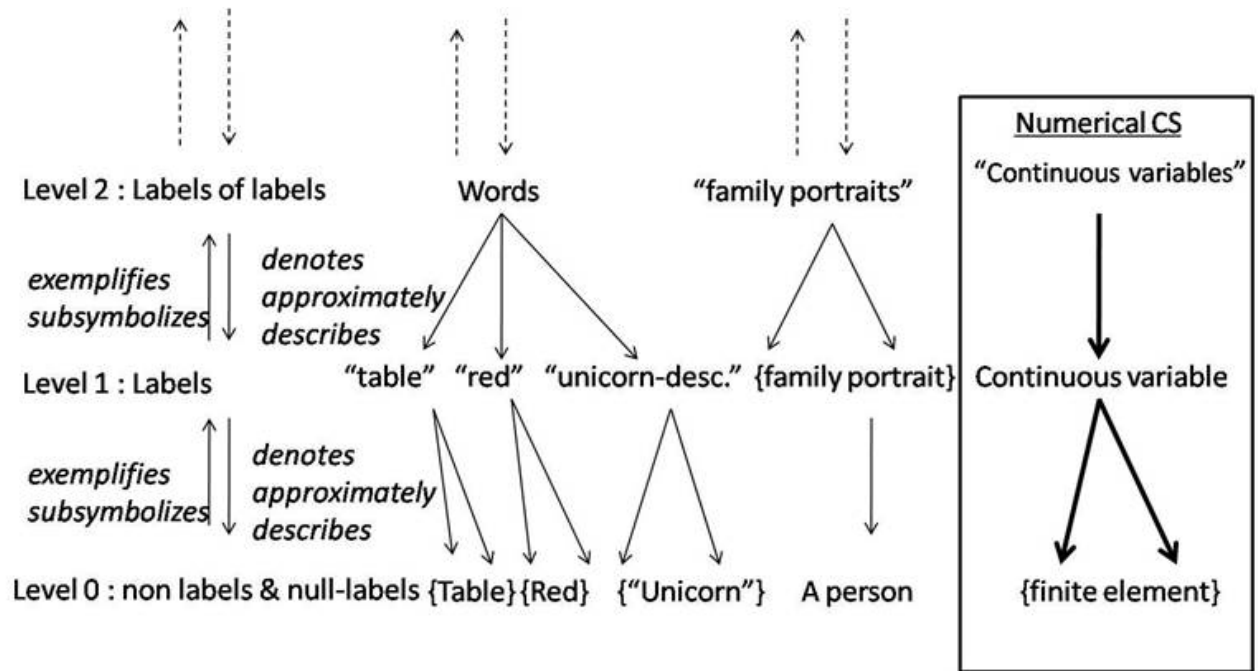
Numerical CS

Level 2 : Labels of labels

Words

"family portraits"

"Continuous variables"

exemplifies subsymbolizes

denotes approximately describes

Level 1 : Labels

"table" "red" "unicorn-desc." {family portrait}

Continuous variable

exemplifies subsymbolizes

denotes approximately describes

Level 0 : non labels & null-labels {Table} {Red} {"Unicorn"} A person

{finite element}